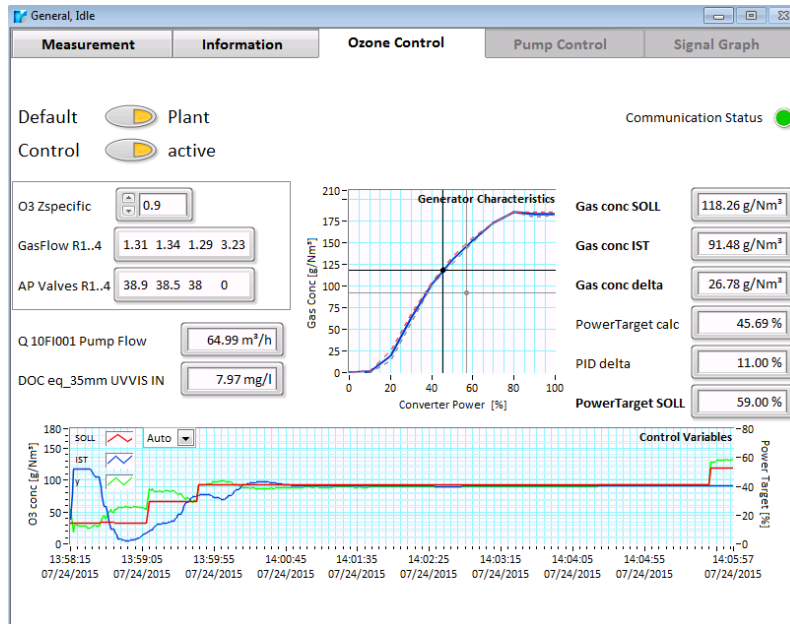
General, Idle

Measurement | Information | Ozone Control | Pump Control | Signal Graph

Default Plant

Control active

Communication Status

O3 Zspecific 0.9

GasFlow R1..4 1.31 1.34 1.29 3.23

AP Valves R1..4 38.9 38.5 38 0

Q 10FI001 Pump Flow 64.99 m³/h

DOC eq_35mm UVVIS IN 7.97 mg/l

Generator Characteristics

Gas Conc [g/Nm³]

210 175 150 125 100 75 50 25 0

0 20 40 60 80 100

Converter Power [%]

Gas conc SOLL 118.26 g/Nm³

Gas conc IST 91.48 g/Nm³

Gas conc delta 26.78 g/Nm³

PowerTarget calc 45.69 %

PID delta 11.00 %

PowerTarget SOLL 59.00 %

SOLL

IST

y

Auto

Control Variables

O3 conc [g/Nm³]

180 150 120 90 60 30 0

Power Target [%]

60 40 20 0

13:58:15 07/24/2015 13:59:05 07/24/2015 13:59:55 07/24/2015 14:00:45 07/24/2015 14:01:35 07/24/2015 14:02:25 07/24/2015 14:03:15 07/24/2015 14:04:05 07/24/2015 14:04:55 07/24/2015 14:05:57 07/24/2015